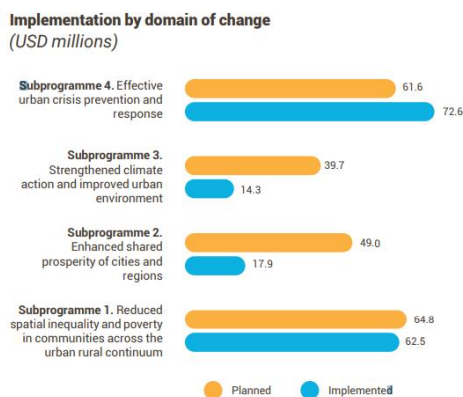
Implementation by domain of change
(USD millions)

Subprogramme 4. Effective urban crisis prevention and response

61.6

72.6

Subprogramme 3. Strengthened climate action and improved urban environment

39.7

14.3

Subprogramme 2. Enhanced shared prosperity of cities and regions

49.0

17.9

Subprogramme 1. Reduced spatial inequality and poverty in communities across the urban rural continuum

64.8

62.5

Planned

Implemented